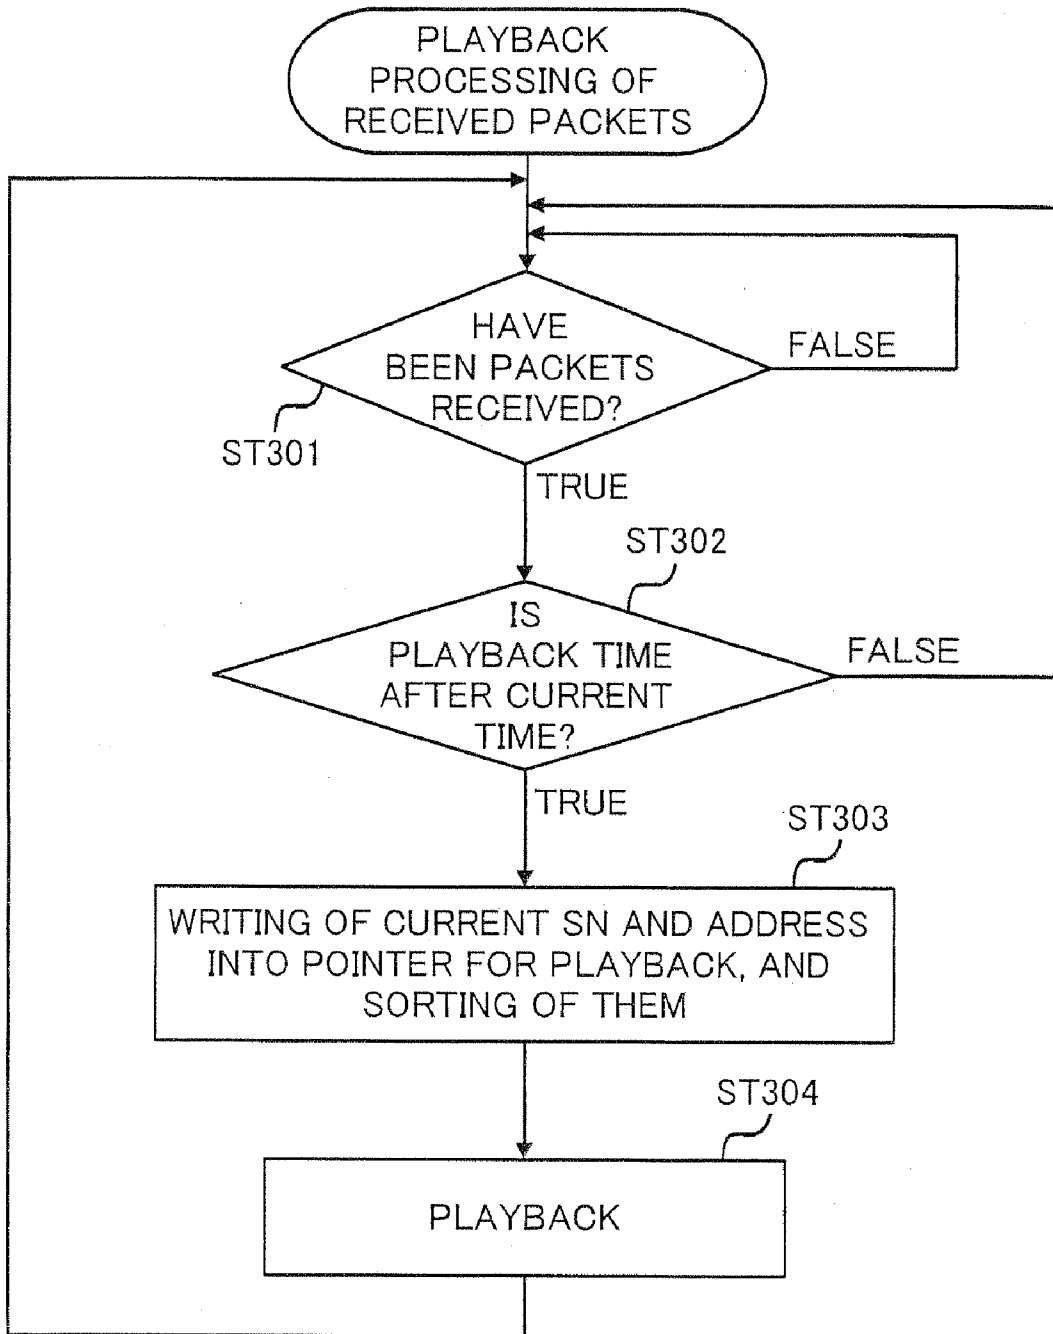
PLAYBACK PROCESSING OF RECEIVED PACKETS

HAVE BEEN PACKETS RECEIVED?

FALSE

ST301

TRUE

ST302

IS PLAYBACK TIME AFTER CURRENT TIME?

FALSE

TRUE

ST303

WRITING OF CURRENT SN AND ADDRESS INTO POINTER FOR PLAYBACK, AND SORTING OF THEM

ST304

PLAYBACK